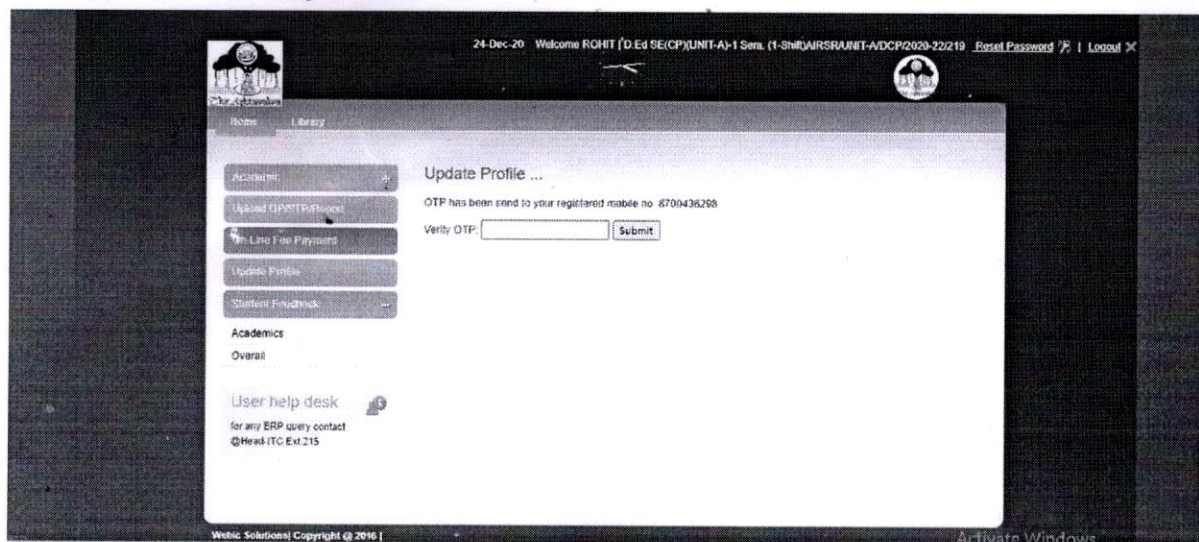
24-Dec-20 Welcome ROHIT [D.Ed SE(CP)(UNIT-A)-1 Sem. (1-Shift)AIRSR/UNIT-A/DCP/2020-22/219 Reset Password | Logout

Home Library

Academic +

Upload DP/OTP/Record

On Line Fee Payment

Update Profile

Student Feedback ...

Academics

Overall

User help desk

for any ERP query contact @Head-ITC Ext 215

Update Profile ...

OTP has been send to your registered mobile no. 8700436298

Verify OTP: Submit

Webic Solutions| Copyright @ 2016 |

Activate Windows